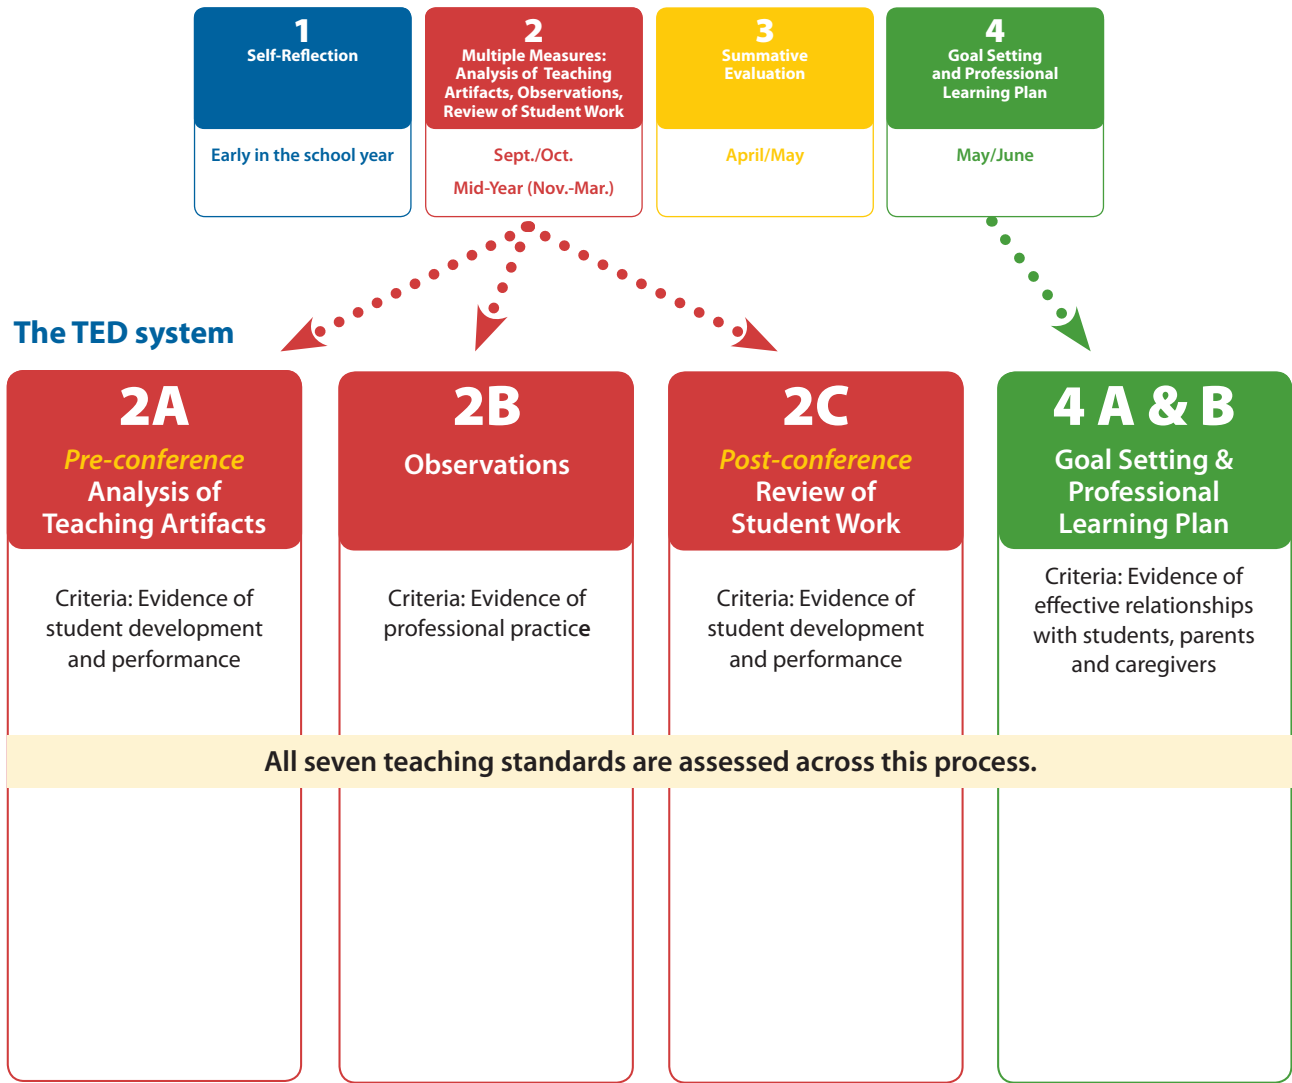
1
Self-Reflection

Early in the school year

2
Multiple Measures: Analysis of Teaching Artifacts, Observations, Review of Student Work

Sept./Oct.

Mid-Year (Nov.-Mar.)

3
Summative Evaluation

April/May

4
Goal Setting and Professional Learning Plan

May/June

The TED system

2A
Pre-conference
Analysis of Teaching Artifacts

Criteria: Evidence of student development and performance

2B
Observations

Criteria: Evidence of professional practice

2C
Post-conference
Review of Student Work

Criteria: Evidence of student development and performance

4 A & B
Goal Setting & Professional Learning Plan

Criteria: Evidence of effective relationships with students, parents and caregivers

All seven teaching standards are assessed across this process.